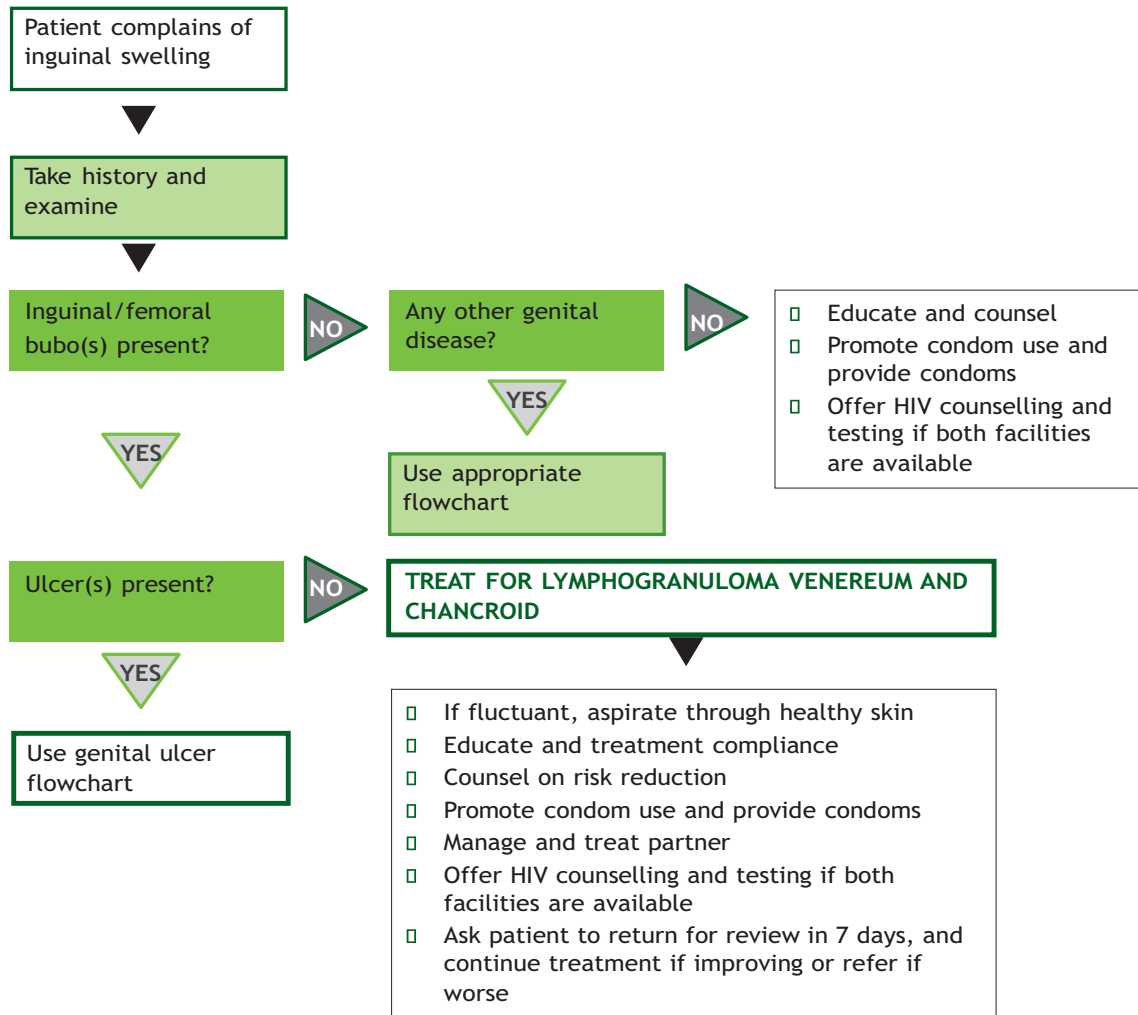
Patient complains of inguinal swelling

Take history and examine

Inguinal/femoral bubo(s) present?

NO

Any other genital disease?

NO

▯ Educate and counsel
▯ Promote condom use and provide condoms
▯ Offer HIV counselling and testing if both facilities are available

YES

Use appropriate flowchart

YES

Ulcer(s) present?

NO

TREAT FOR LYMPHOGRANULOMA VENEREUM AND CHANCROID

▯ If fluctuant, aspirate through healthy skin
▯ Educate and treatment compliance
▯ Counsel on risk reduction
▯ Promote condom use and provide condoms
▯ Manage and treat partner
▯ Offer HIV counselling and testing if both facilities are available
▯ Ask patient to return for review in 7 days, and continue treatment if improving or refer if worse

YES

Use genital ulcer flowchart